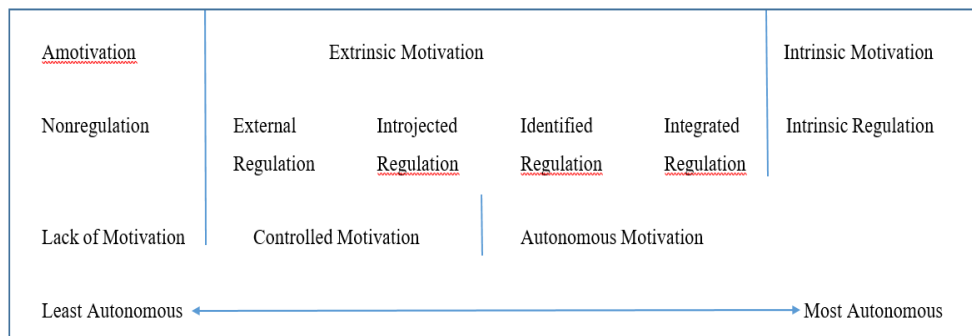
Amotivation

Extrinsic Motivation

Intrinsic Motivation

Nonregulation

External Regulation

Introjected Regulation

Identified Regulation

Integrated Regulation

Intrinsic Regulation

Lack of Motivation

Controlled Motivation

Autonomous Motivation

Least Autonomous

Most Autonomous